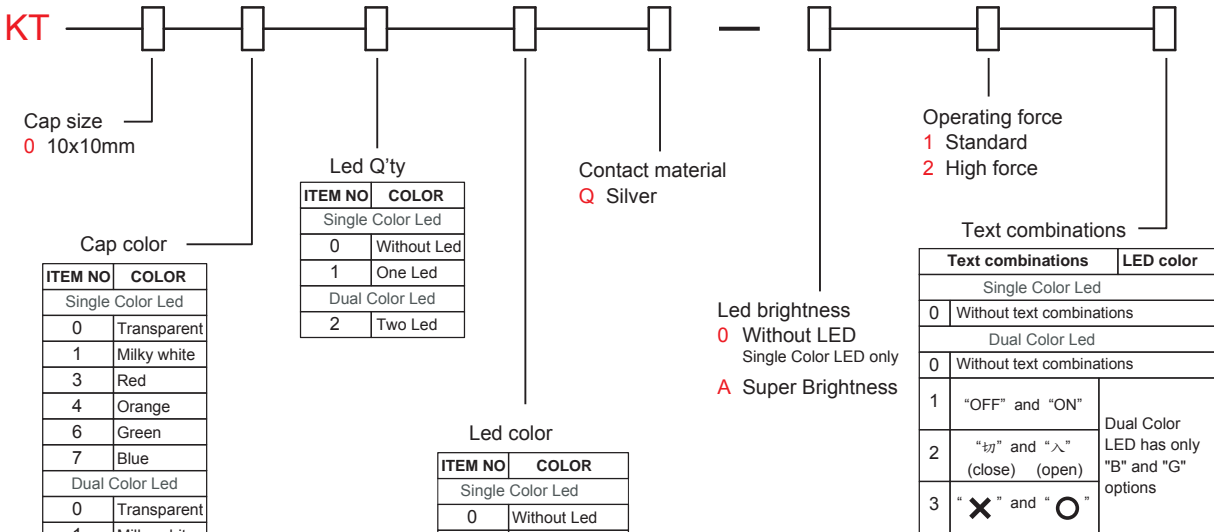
KT — □ □ □ □ □ — □ □ □

Cap size
0 10x10mm

Led Q'ty

| ITEM NO | COLOR |
|---|---|
| Single Color Led | |
| 0 | Without Led |
| 1 | One Led |
| Dual Color Led | |
| 2 | Two Led |

Contact material
Q Silver

Operating force
1 Standard
2 High force

Text combinations

| Text combinations | | LED color |
|---|---|---|
| Single Color Led | | |
| 0 | Without text combinations | |
| Dual Color Led | | |
| 0 | Without text combinations | |
| 1 | "OFF" and "ON" | Dual Color LED has only "B" and "G" options |
| 2 | "切" and "入" (close) (open) | |
| 3 | " ✕ " and " ○ " | |

Cap color

| ITEM NO | COLOR |
|---|---|
| Single Color Led | |
| 0 | Transparent |
| 1 | Milky white |
| 3 | Red |
| 4 | Orange |
| 6 | Green |
| 7 | Blue |
| Dual Color Led | |
| 0 | Transparent |
| 1 | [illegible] |

Led brightness
0 Without LED
Single Color LED only
A Super Brightness

Led color

| ITEM NO | COLOR |
|---|---|
| Single Color Led | |
| 0 | Without Led |